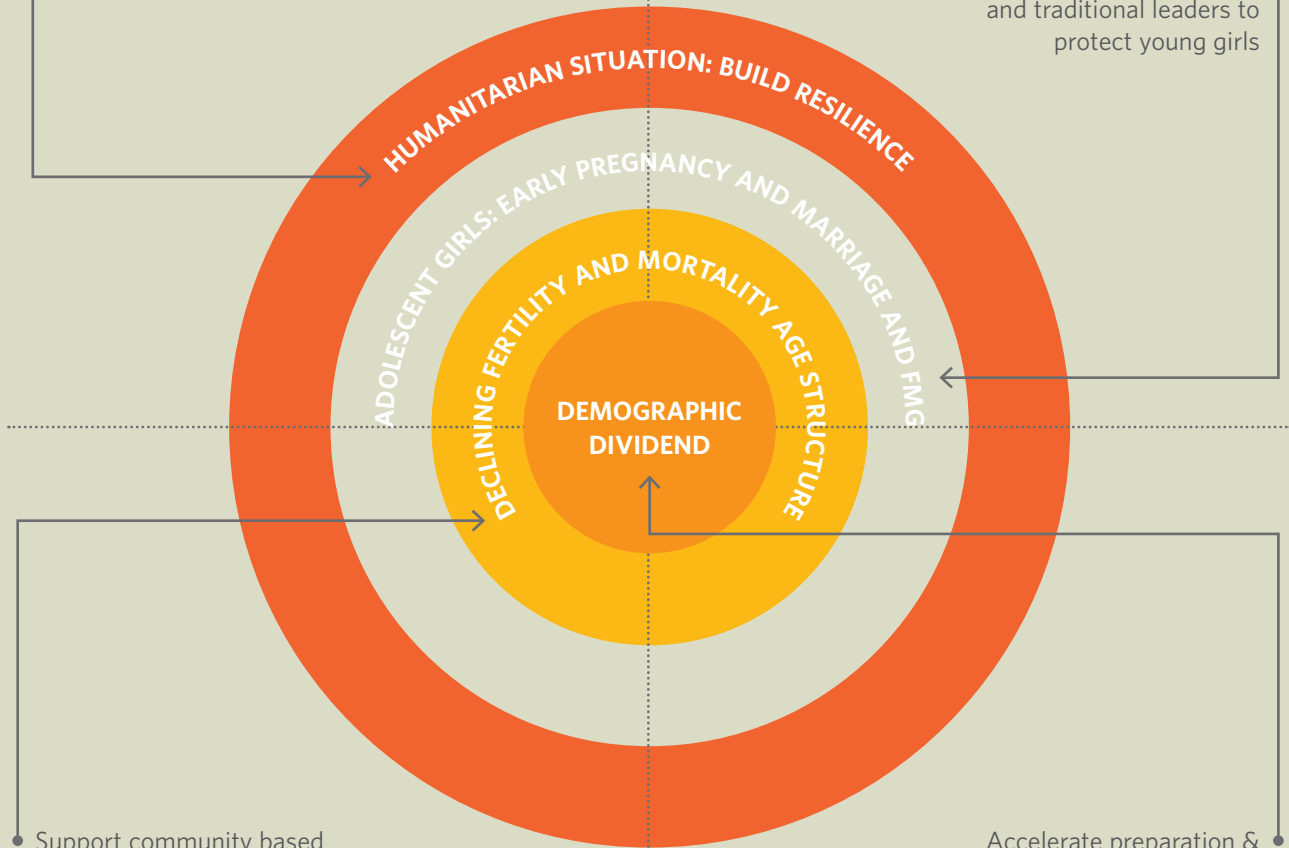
and traditional leaders to protect young girls

HUMANITARIAN SITUATION: BUILD RESILIENCE

ADOLESCENT GIRLS: EARLY PREGNANCY AND MARRIAGE AND FMG

DECLINING FERTILITY AND MORTALITY AGE STRUCTURE

DEMOGRAPHIC DIVIDEND

Support community based

Accelerate preparation &